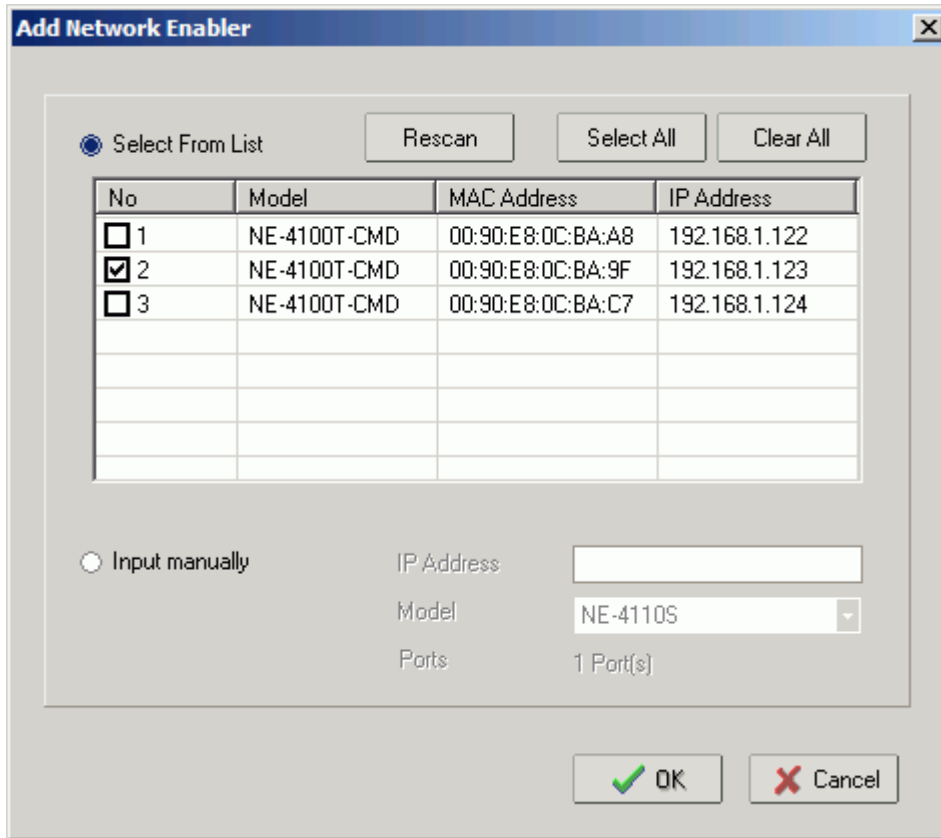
Add Network Enabler

Select From List

Rescan

Select All

Clear All

| No | Model | MAC Address | IP Address |
|---|---|---|---|
| 1 | NE-4100T-CMD | 00:90:E8:0C:BA:A8 | 192.168.1.122 |
| 2 | NE-4100T-CMD | 00:90:E8:0C:BA:9F | 192.168.1.123 |
| 3 | NE-4100T-CMD | 00:90:E8:0C:BA:C7 | 192.168.1.124 |

Input manually

IP Address

Model

NE-4110S

Ports

1 Port(s)

OK

Cancel